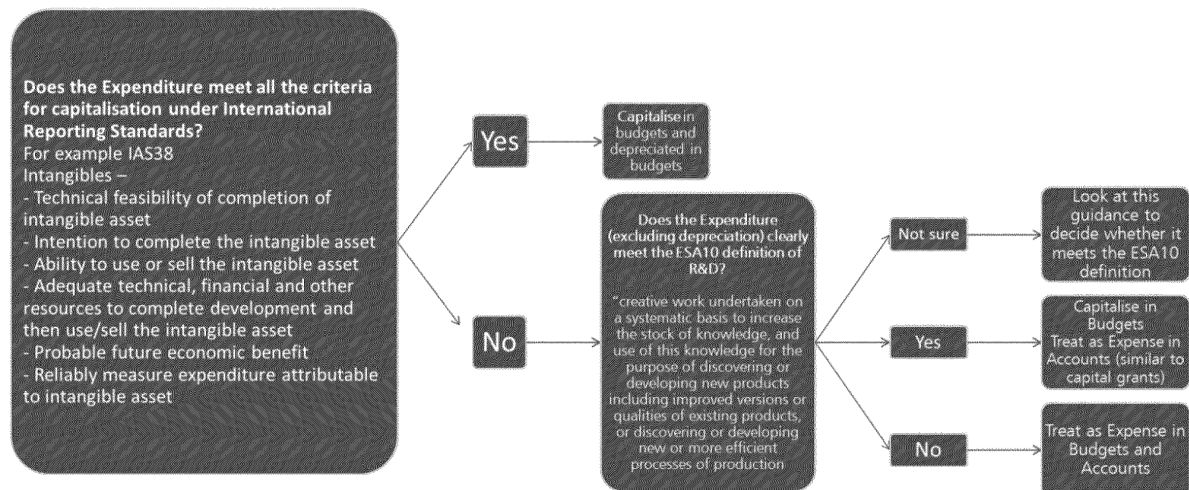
**Does the Expenditure meet all the criteria for capitalisation under International Reporting Standards?**
For example IAS38
Intangibles –
- Technical feasibility of completion of intangible asset
- Intention to complete the intangible asset
- Ability to use or sell the intangible asset
- Adequate technical, financial and other resources to complete development and then use/sell the intangible asset
- Probable future economic benefit
- Reliably measure expenditure attributable to intangible asset

Yes

Capitalise in budgets and depreciated in budgets

No

**Does the Expenditure (excluding depreciation) clearly meet the ESA10 definition of R&D?**

"creative work undertaken on a systematic basis to increase the stock of knowledge, and use of this knowledge for the purpose of discovering or developing new products including improved versions or qualities of existing products, or discovering or developing new or more efficient processes of production

Not sure

Look at this guidance to decide whether it meets the ESA10 definition

Yes

Capitalise in Budgets
Treat as Expense in Accounts (similar to capital grants)

No

Treat as Expense in Budgets and Accounts